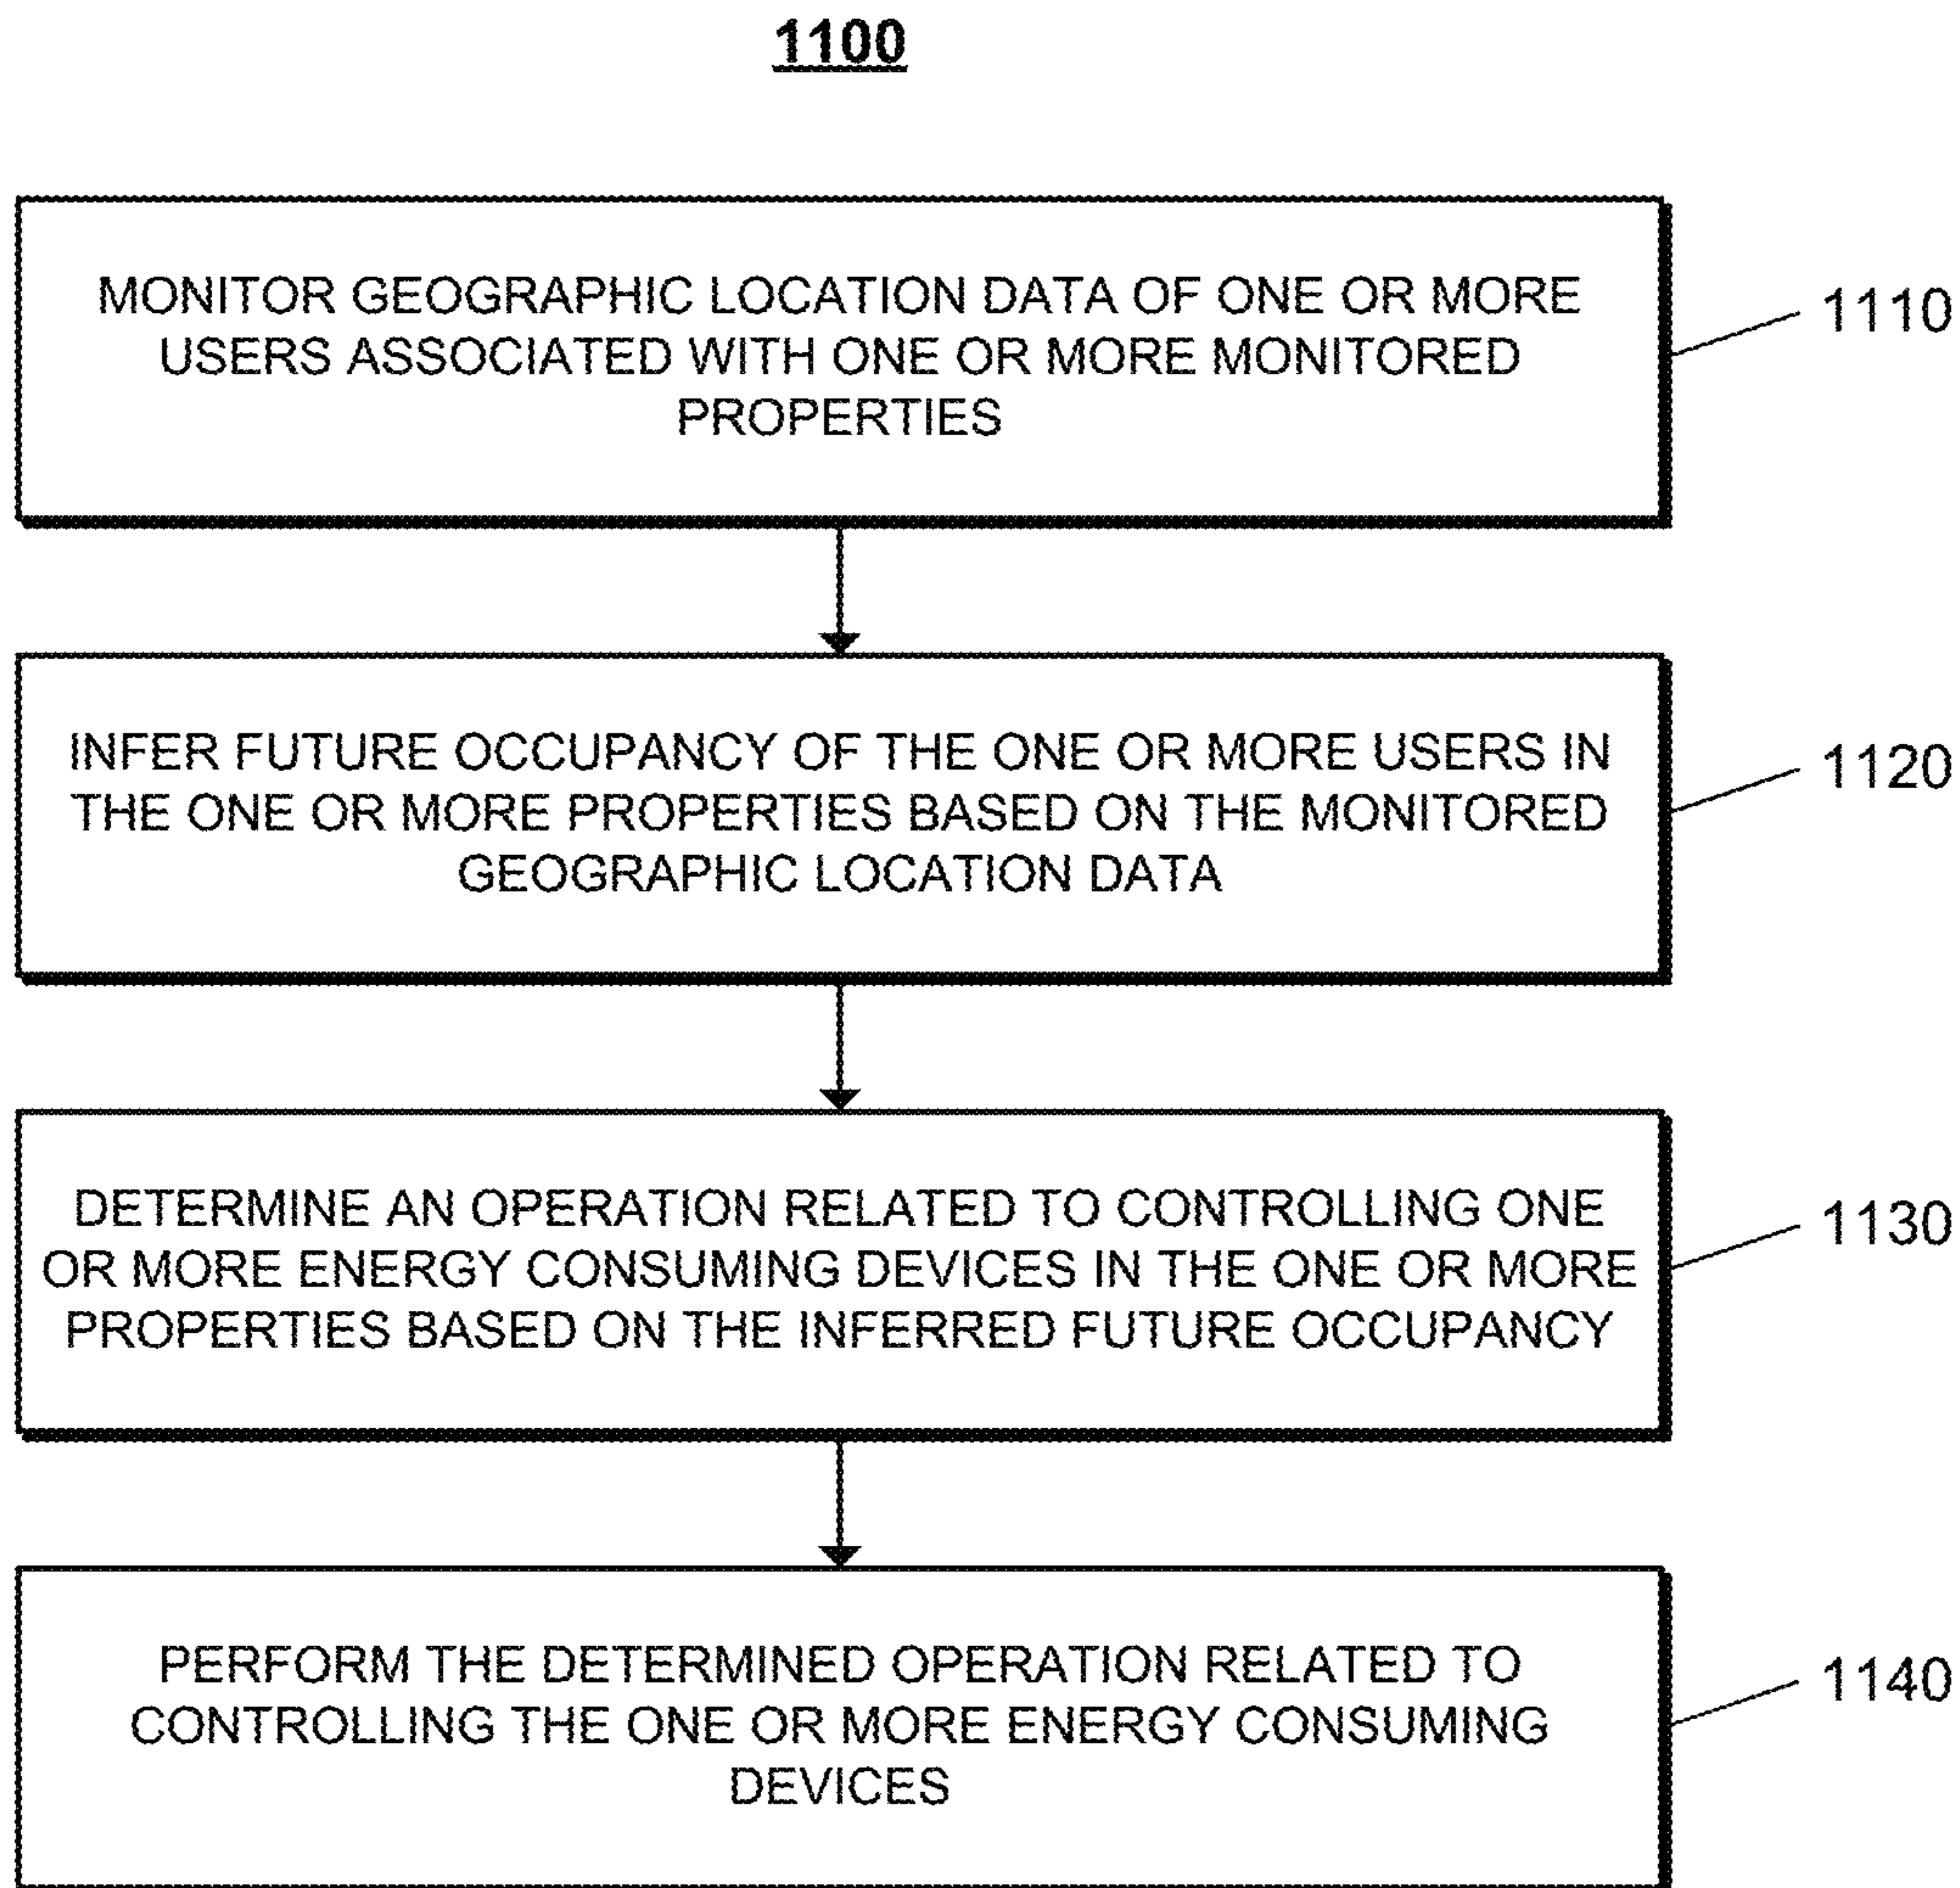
1100

MONITOR GEOGRAPHIC LOCATION DATA OF ONE OR MORE USERS ASSOCIATED WITH ONE OR MORE MONITORED PROPERTIES

1110

INFER FUTURE OCCUPANCY OF THE ONE OR MORE USERS IN THE ONE OR MORE PROPERTIES BASED ON THE MONITORED GEOGRAPHIC LOCATION DATA

1120

DETERMINE AN OPERATION RELATED TO CONTROLLING ONE OR MORE ENERGY CONSUMING DEVICES IN THE ONE OR MORE PROPERTIES BASED ON THE INFERRED FUTURE OCCUPANCY

1130

PERFORM THE DETERMINED OPERATION RELATED TO CONTROLLING THE ONE OR MORE ENERGY CONSUMING DEVICES

1140